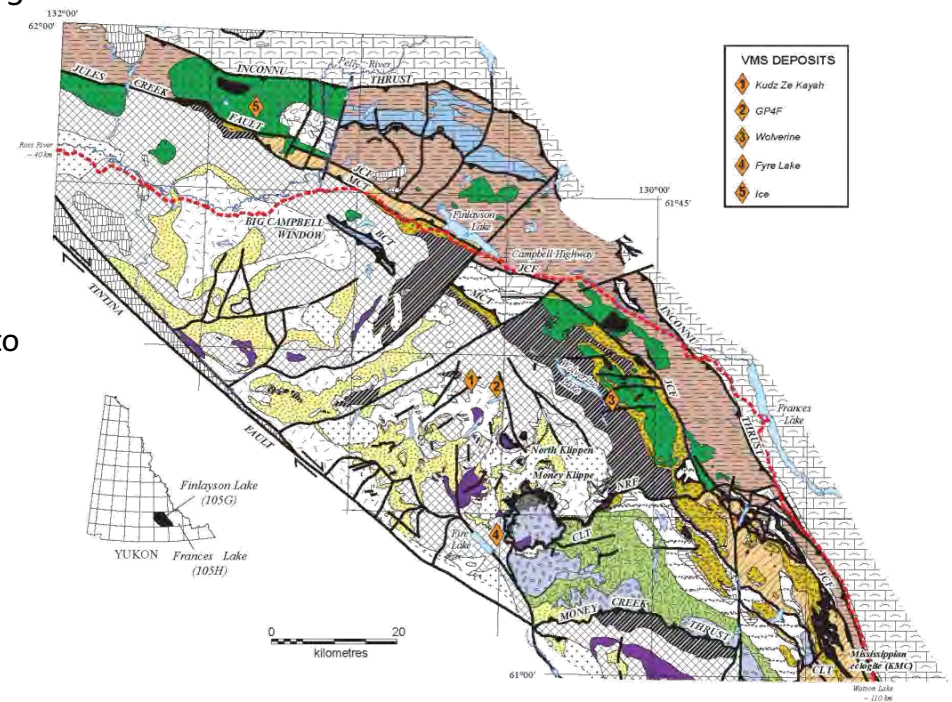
g
132°00'
62°00'
VMS DEPOSITS
1 Kudz Ze Kayah
2 GP4F
3 Wolverine
4 Fyre Lake
5 Ice
JULES CREEK
INCONNU
Pelly River
THRUST
5
FAULT
Ross River ~ 40 km
JCF
MCT
130°00'
61°45'
BIG CAMPBELL WINDOW
BCT
Finlayson Lake
Campbell Highway
JCF
MCT
TINTINA
to
INCONNU
1 2
3
JCF
Frances Lake
THRUST
EAULT
North Klippen
Money Klippe
NRF
Finlayson Lake (105G)
YUKON
Frances Lake (105H)
Fire Lake
4
CLT
JCF
MONEY CREEK
THRUST
0 20
kilometres
Mississippian eclogite (KMC)
CLT
61°00'
Watson Lake ~ 110 km